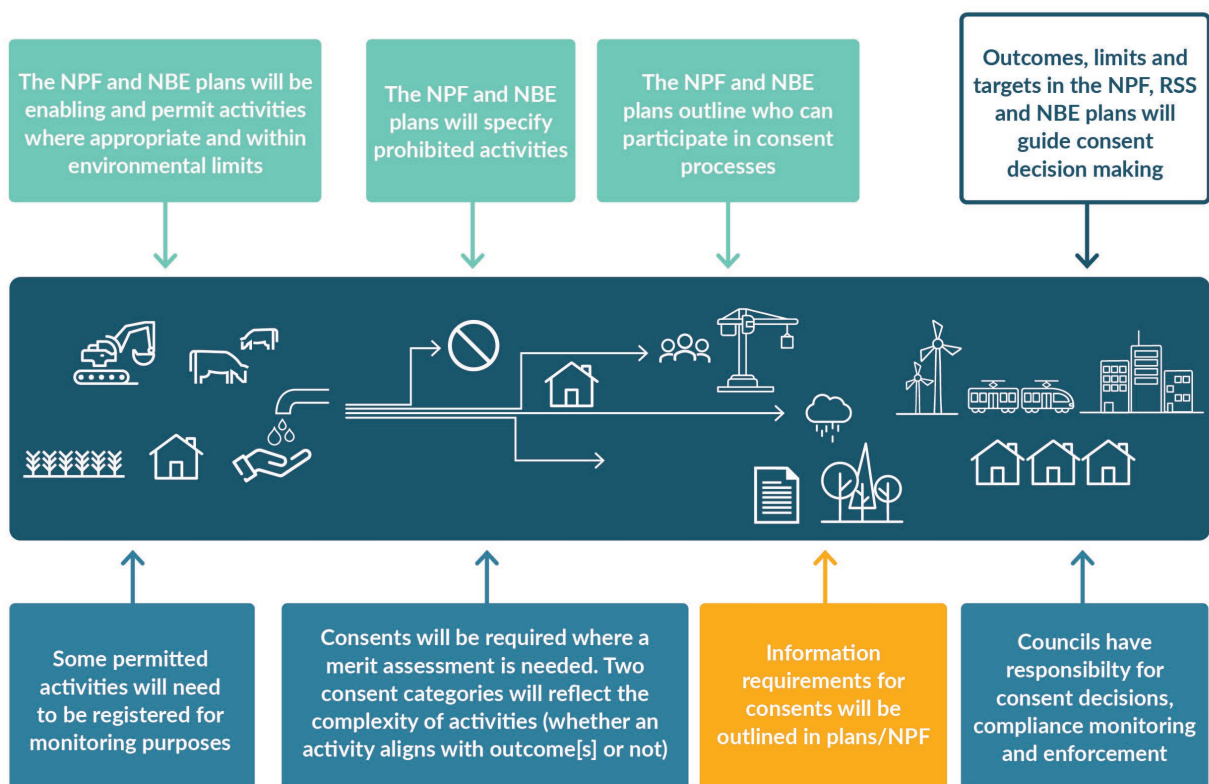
The NPF and NBE plans will be enabling and permit activities where appropriate and within environmental limits

The NPF and NBE plans will specify prohibited activities

The NPF and NBE plans outline who can participate in consent processes

Outcomes, limits and targets in the NPF, RSS and NBE plans will guide consent decision making

Some permitted activities will need to be registered for monitoring purposes

Consents will be required where a merit assessment is needed. Two consent categories will reflect the complexity of activities (whether an activity aligns with outcome[s] or not)

Information requirements for consents will be outlined in plans/NPF

Councils have responsibilty for consent decisions, compliance monitoring and enforcement